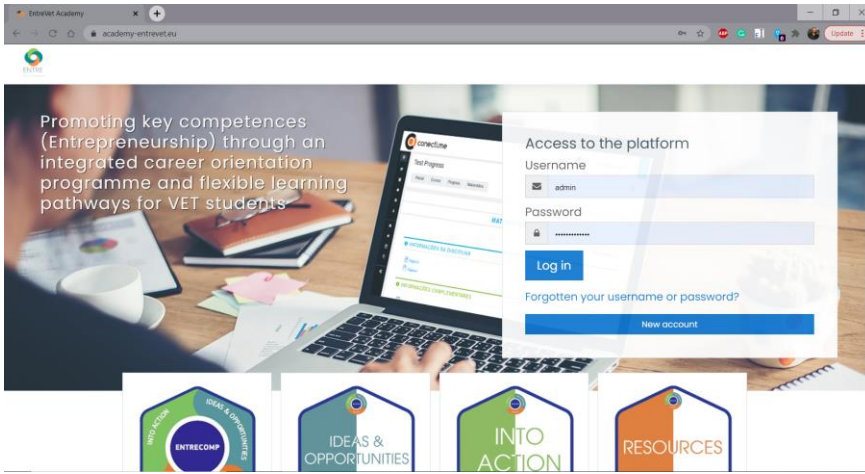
EntreVet Academy

academy-entrevet.eu

Update

ENTRE

Promoting key competences (Entrepreneurship) through an integrated career orientation programme and flexible learning pathways for VET students

conectme

Test Progress

Access to the platform

Username

admin

Password

••••••••••••

Log in

Forgotten your username or password?

New account

INTO ACTION

IDEAS & OPPORTUNITIES

ENTRECOMP

IDEAS & OPPORTUNITIES

INTO ACTION

RESOURCES